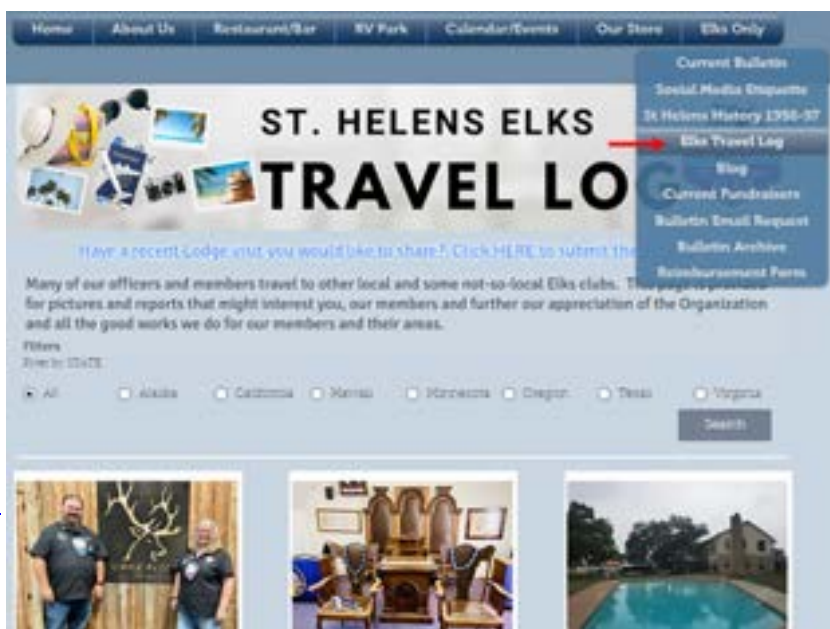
Home About Us Restaurant/Bar RV Park Calendar/Events Our Store Elks Only

Current Bulletin
Social Media Etiquette
St Helens History 1950-57
Elks Travel Log
Blog
Current Fundraisers
Bulletin Email Request
Bulletin Archive
Reimbursement Form

ST. HELENS ELKS
TRAVEL LO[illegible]

Have a recent Lodge visit you would like to share? Click HERE to submit the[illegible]

Many of our officers and members travel to other local and some not-so-local Elks clubs. This page is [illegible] for pictures and reports that might interest you, our members and further our appreciation of the Organization and all the good works we do for our members and their areas.

Filters
Filter by: STATE

All Alaska California Hawaii Minnesota Oregon Texas Virginia

Search